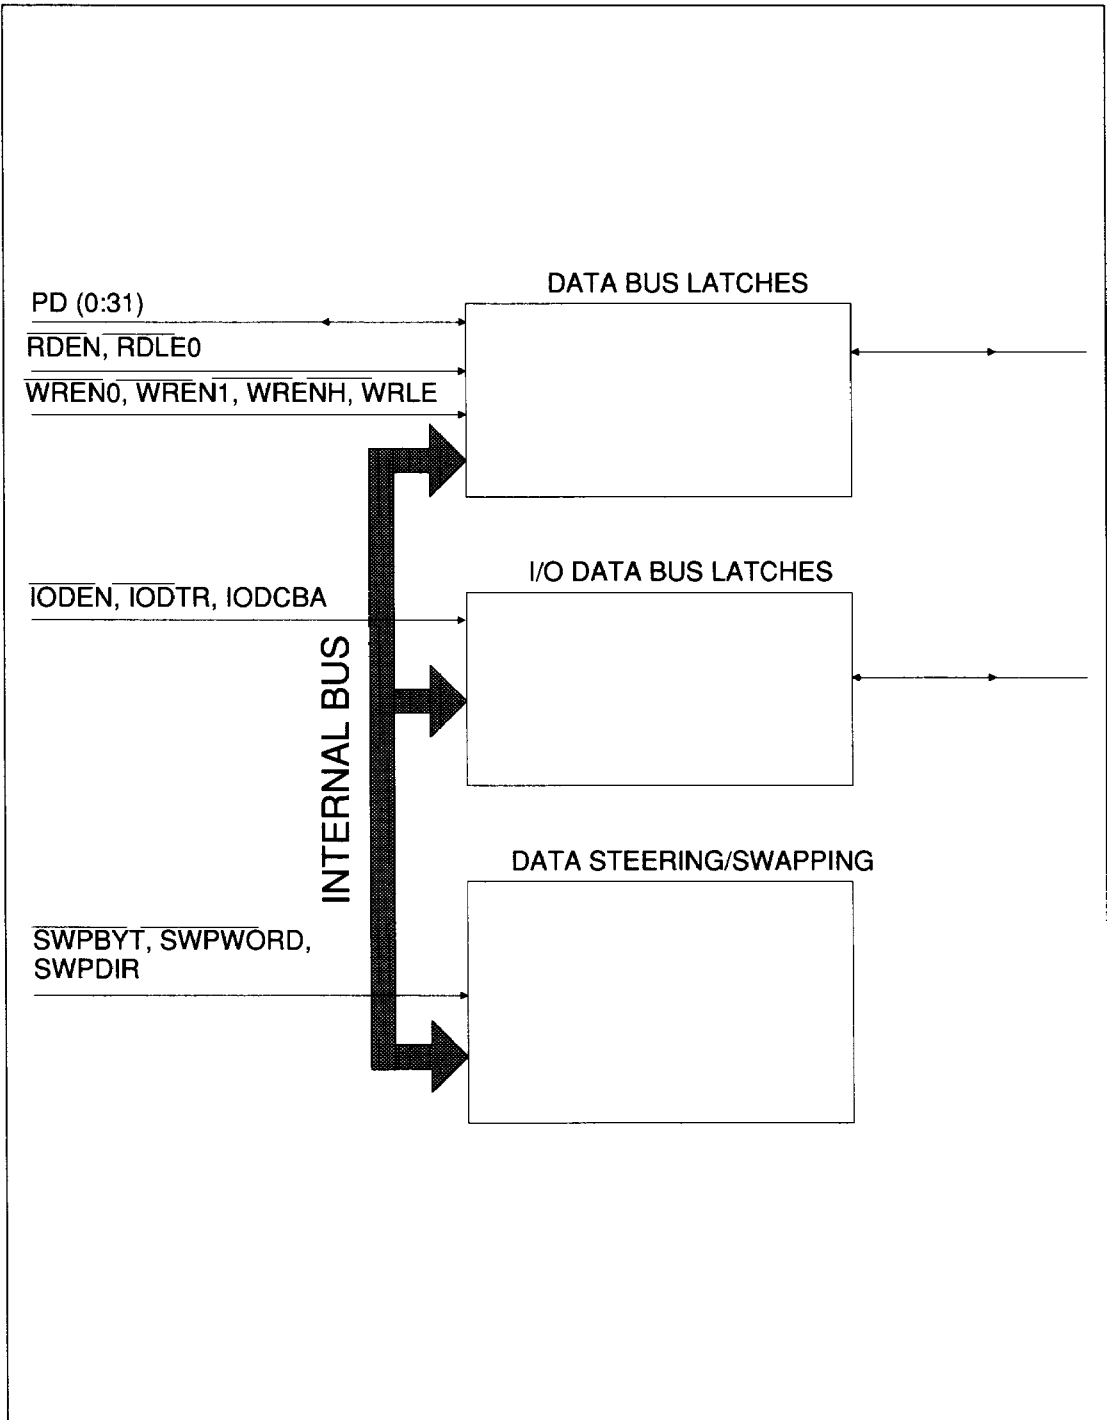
DATA BUS LATCHES

PD (0:31)

$\overline{RDEN}$, $\overline{RDLE0}$

$\overline{WREN0}$, $\overline{WREN1}$, $\overline{WRENH}$, $\overline{WRLE}$

I/O DATA BUS LATCHES

$\overline{IODEN}$, $\overline{IODTR}$, IODCBA

INTERNAL BUS

DATA STEERING/SWAPPING

$\overline{SWPBYT}$, SWPWORD, SWPDIR